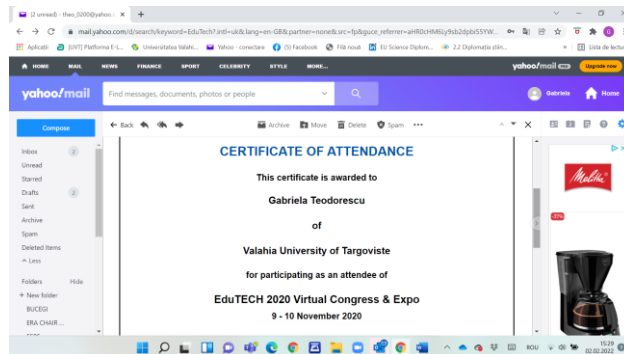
(2 unread) - theo_0200@yahoo.c ×  +

mail.yahoo.com/d/search/keyword=EduTech?.intl=uk&.lang=en-GB&.partner=none&.src=fp&guce_referrer=aHR0cHM6Ly9sb2dpbi55YW...

Aplicații  [UNT] Platforma E-L...  Universitatea Valahi...  Yahoo - conectare  (5) Facebook  Filă nouă  EU Science Diplom...  2.2 Diplomația știin...  Listă de lectură

HOME  MAIL  NEWS  FINANCE  SPORT  CELEBRITY  STYLE  MORE...  yahoo!mail  Upgrade now

yahoo!mail  Find messages, documents, photos or people  Gabriela  Home

Compose

Inbox 2
Unread
Starred
Drafts 2
Sent
Archive
Spam
Deleted Items
^ Less

Folders  Hide
+ New folder
BUCEGI
ERA CHAIR ...

Back  Archive  Move  Delete  Spam  •••

CERTIFICATE OF ATTENDANCE

This certificate is awarded to

Gabriela Teodorescu

of

Valahia University of Targoviste

for participating as an attendee of

EduTECH 2020 Virtual Congress & Expo

9 - 10 November 2020

Melitta

-37%

ROU  15:29  02.02.2022